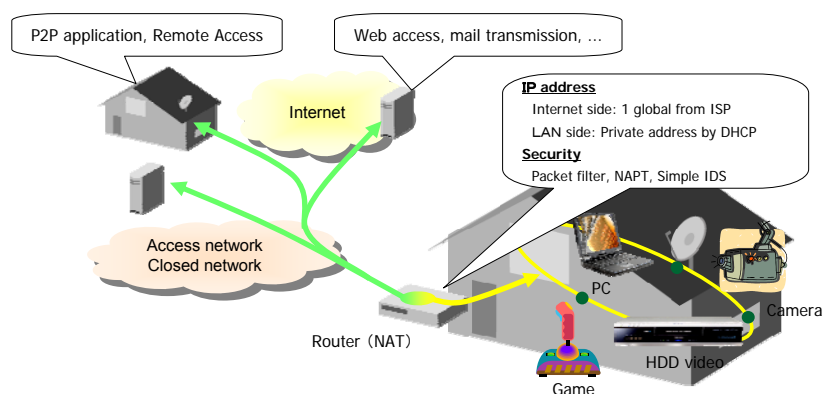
P2P application, Remote Access

Web access, mail transmission, ...

Internet

IP address

Internet side: 1 global from ISP

LAN side: Private address by DHCP

Security

Packet filter, NAPT, Simple IDS

Access network
Closed network

PC

Camera

Router（NAT）

HDD video

Game